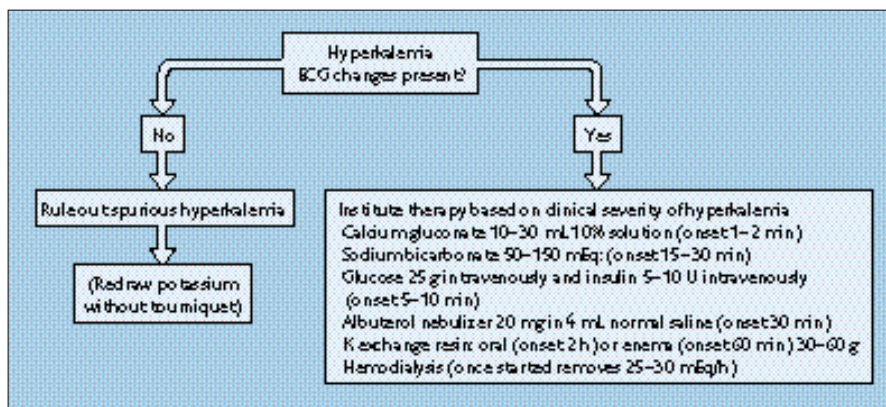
Hyperkalemia
ECG changes present?

No

Yes

Rule out spurious hyperkalemia

(Redraw potassium without tourniquet)

Institute therapy based on clinical severity of hyperkalemia
Calcium gluconate: 10–30 mL 10% solution (onset 1–2 min)
Sodium bicarbonate: 50–150 mEq: (onset 15–30 min)
Glucose 25 g intravenously and insulin 5–10 U intravenously (onset 5–10 min)
Albuterol nebulizer 20 mg in 4 mL normal saline (onset 30 min)
K exchange resin: oral (onset 2 h) or enema (onset 60 min) 30–60 g
Hemodialysis (once started removes 25–30 mEq/h)